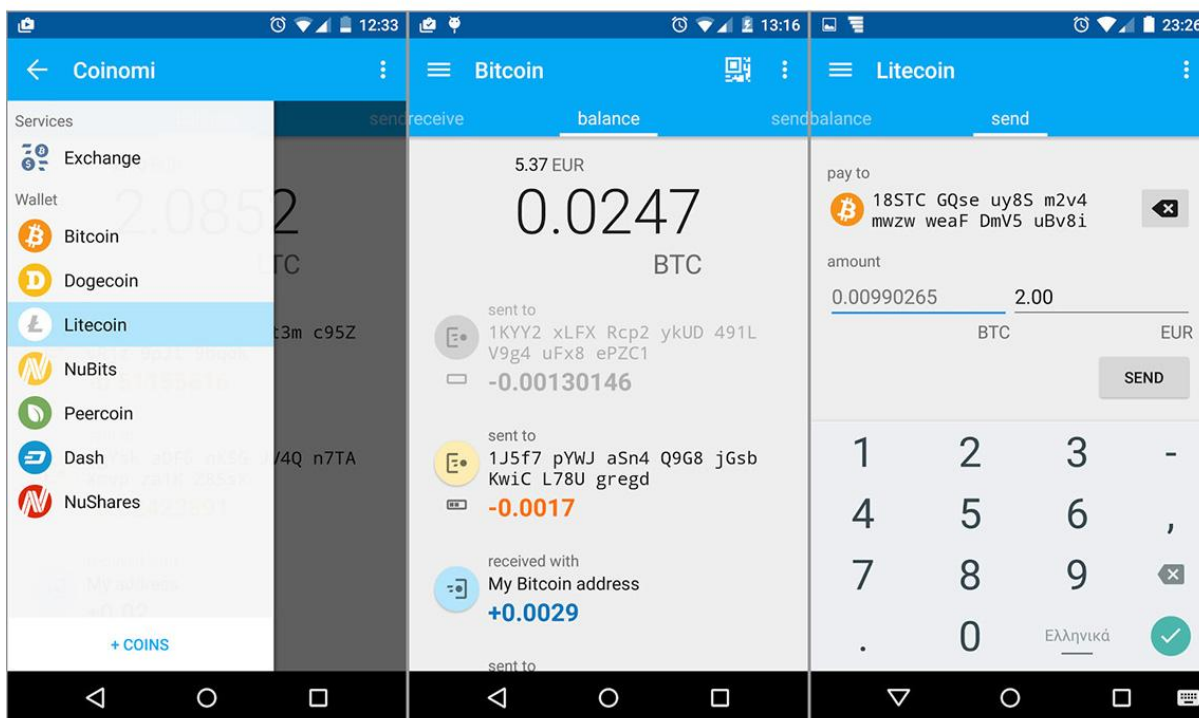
12:33

Coinomi

send

Services

Exchange

Wallet

Bitcoin

Dogecoin

Litecoin

NuBits

Peercoin

Dash

NuShares

2.0852

TC

t3m c95Z

4Q n7TA

+ COINS

13:16

Bitcoin

receive

balance

send

5.37 EUR

0.0247

BTC

sent to

1KYY2 xLFX Rcp2 ykUD 491L V9g4 uFx8 ePZC1

-0.00130146

sent to

1J5f7 pYWJ aSn4 Q9G8 jGsb KwiC L78U gregd

-0.0017

received with

My Bitcoin address

+0.0029

sent to

23:26

Litecoin

balance

send

pay to

18STC GQse uy8S m2v4 mwzw weaF DmV5 uBv8i

amount

0.00990265

2.00

BTC

EUR

SEND

1 2 3 -

4 5 6 ,

7 8 9

. 0 Ελληνικά